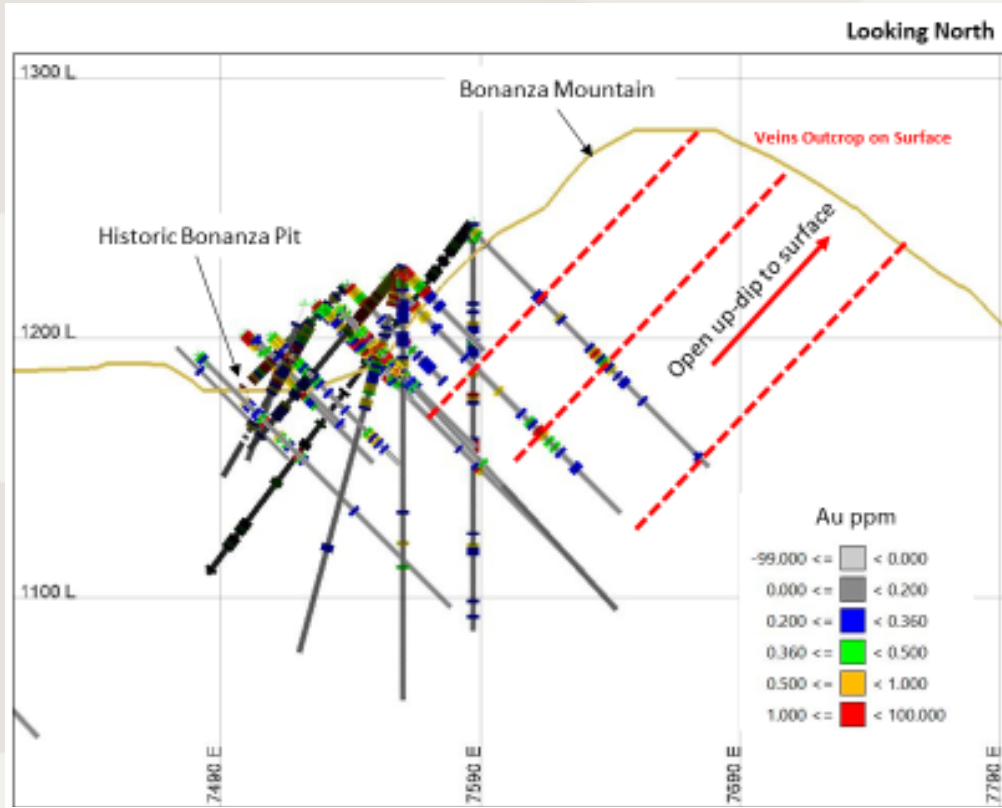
Looking North

1300 L

Bonanza Mountain

Veins Outcrop on Surface

Historic Bonanza Pit

Open up-dip to surface

1200 L

1100 L

Au ppm

| | |
|---|---|
| -99.000 <= | < 0.000 |
| 0.000 <= | < 0.200 |
| 0.200 <= | < 0.360 |
| 0.360 <= | < 0.500 |
| 0.500 <= | < 1.000 |
| 1.000 <= | < 100.000 |

7490 E

7590 E

7690 E

7790 E